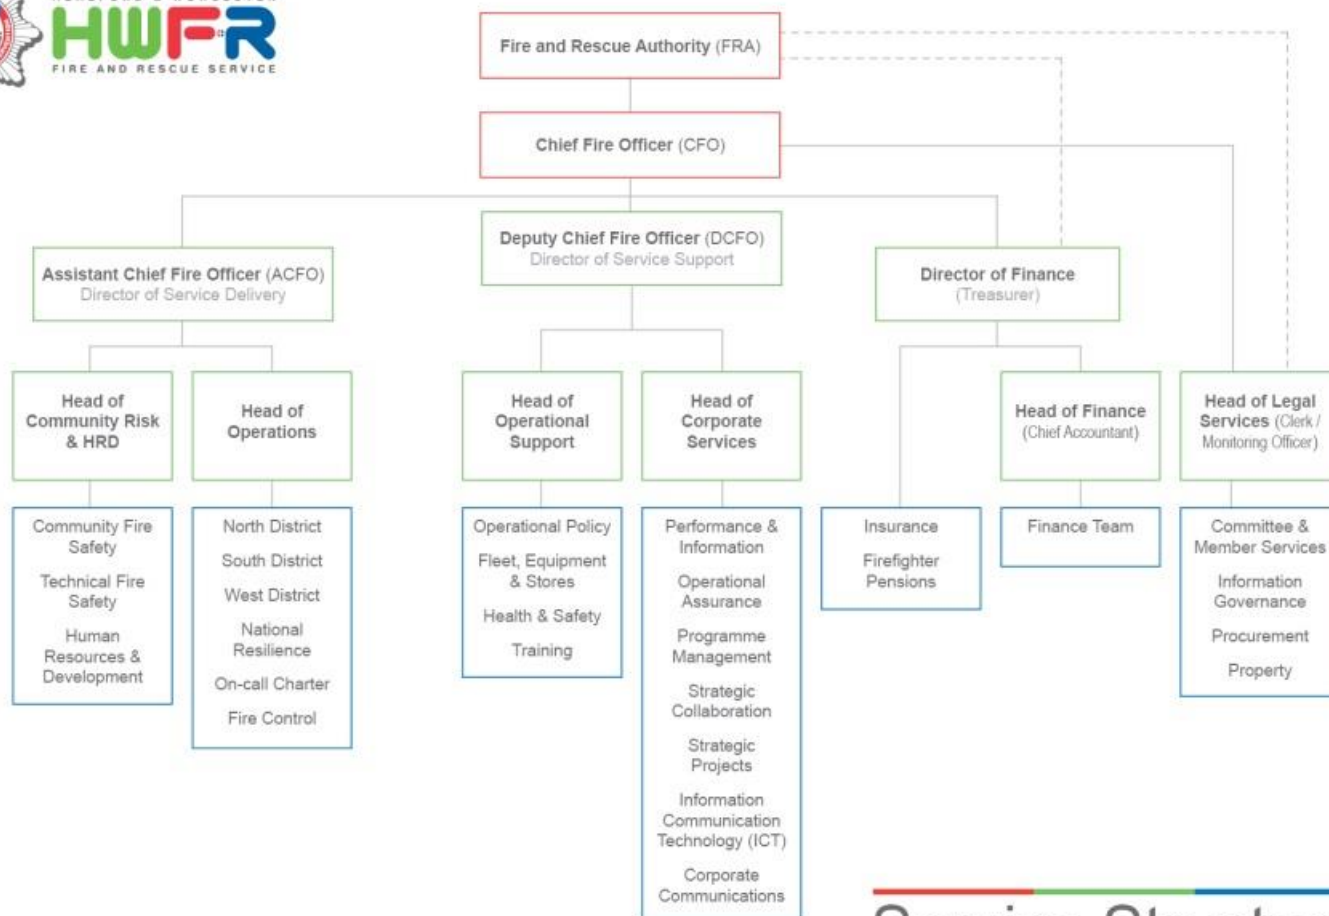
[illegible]

HWFR

FIRE AND RESCUE SERVICE

Fire and Rescue Authority (FRA)

Chief Fire Officer (CFO)

Assistant Chief Fire Officer (ACFO)
Director of Service Delivery

Deputy Chief Fire Officer (DCFO)
Director of Service Support

Director of Finance
(Treasurer)

Head of Community Risk & HRD

Head of Operations

Head of Operational Support

Head of Corporate Services

Head of Finance
(Chief Accountant)

Head of Legal Services (Clerk / Monitoring Officer)

Community Fire Safety
Technical Fire Safety
Human Resources & Development

North District
South District
West District
National Resilience
On-call Charter
Fire Control

Operational Policy
Fleet, Equipment & Stores
Health & Safety
Training

Performance & Information
Operational Assurance
Programme Management
Strategic Collaboration
Strategic Projects
Information Communication Technology (ICT)
Corporate Communications

Insurance
Firefighter Pensions

Finance Team

Committee & Member Services
Information Governance
Procurement
Property

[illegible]